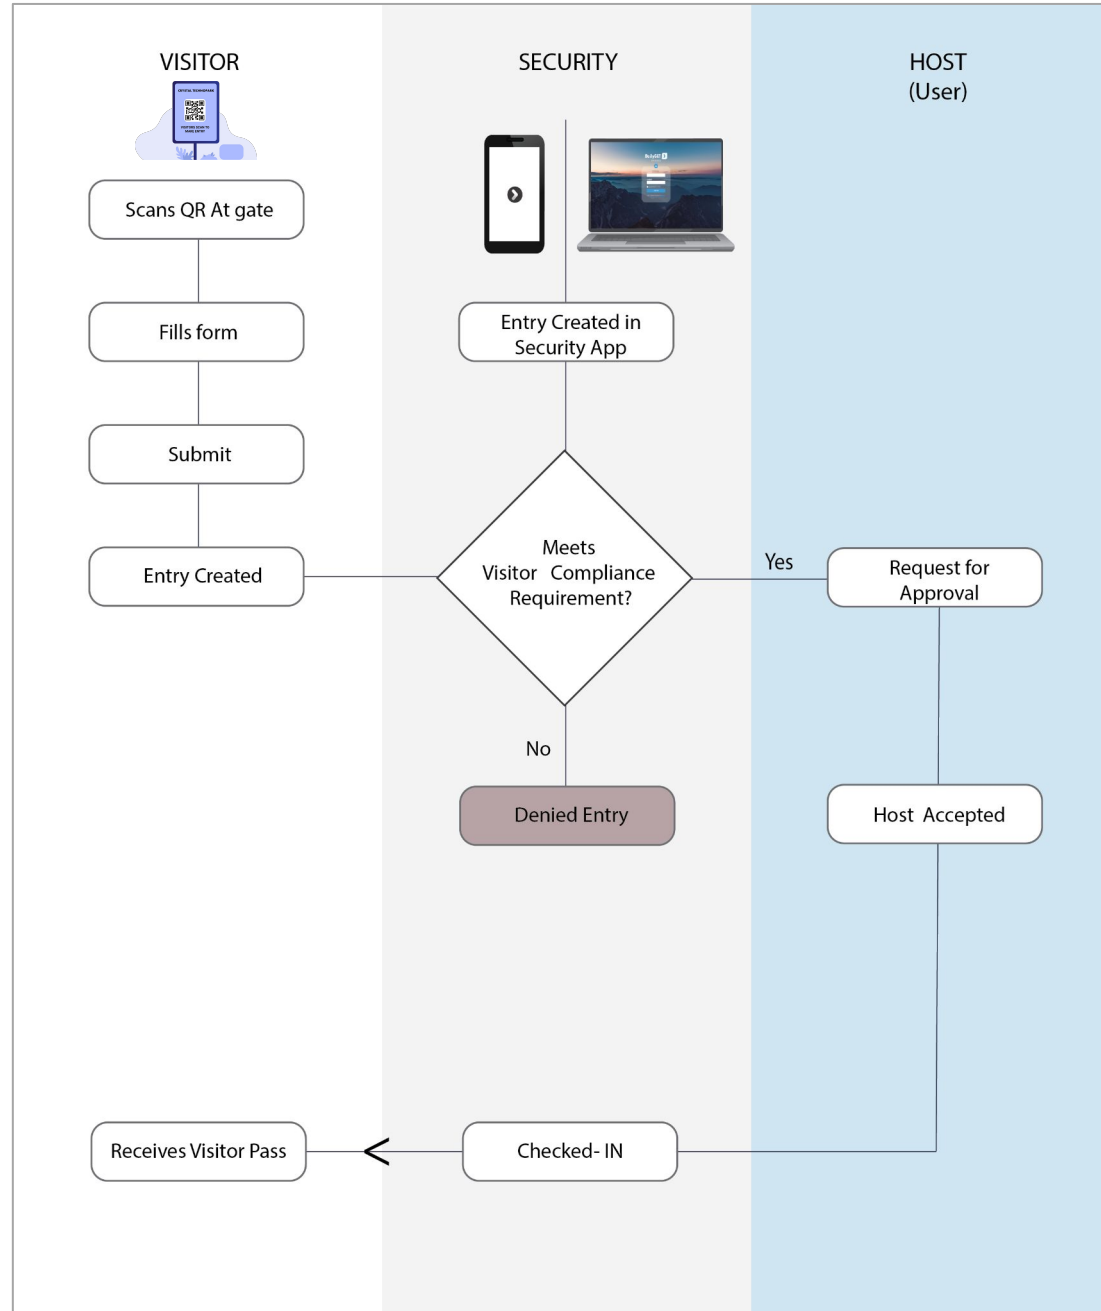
VISITOR

SECURITY

HOST
(User)

Scans QR At gate

Fills form

Submit

Entry Created

Entry Created in Security App

Meets Visitor Compliance Requirement?

Yes

Request for Approval

No

Denied Entry

Host Accepted

Receives Visitor Pass

Checked- IN